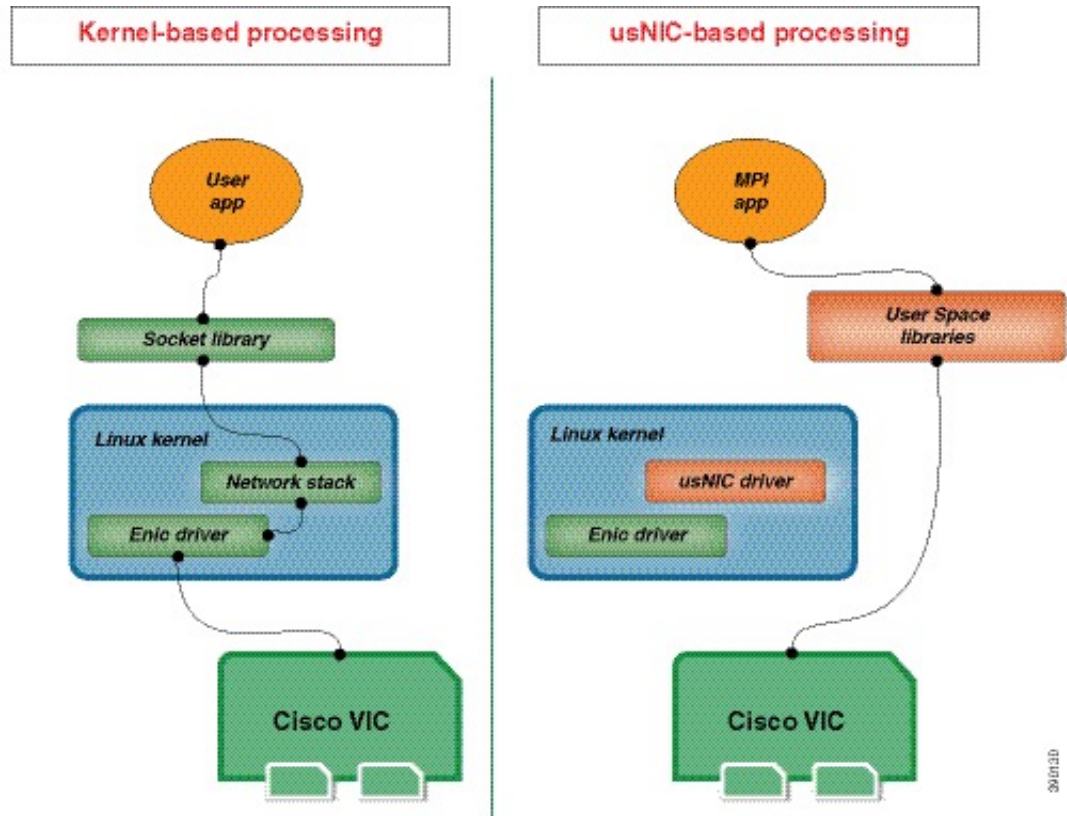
Kernel-based processing

User app

Socket library

Linux kernel

Network stack

Enic driver

Cisco VIC

usNIC-based processing

MPI app

User Space libraries

Linux kernel

usNIC driver

Enic driver

Cisco VIC

390130